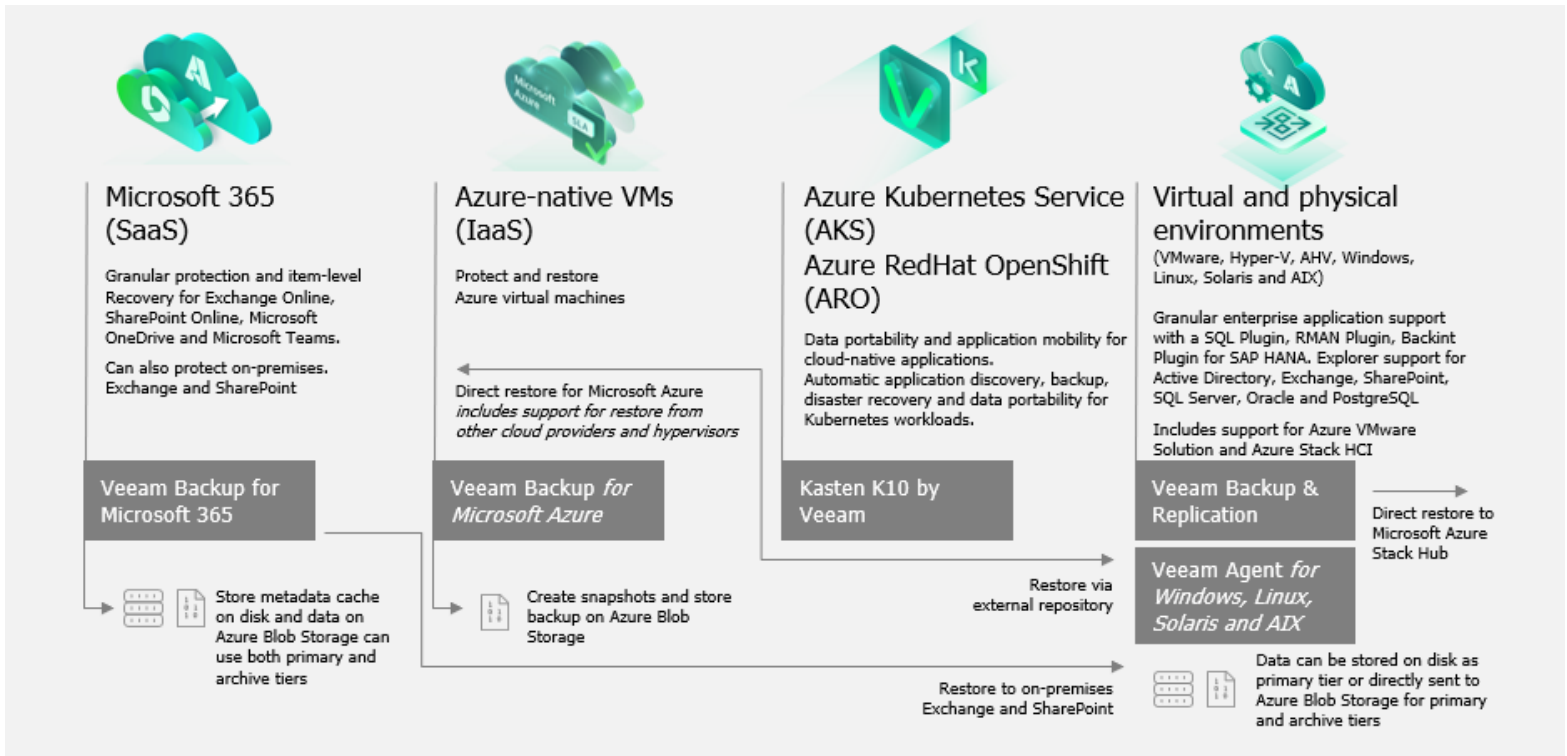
Microsoft 365 (SaaS)

Granular protection and item-level Recovery for Exchange Online, SharePoint Online, Microsoft OneDrive and Microsoft Teams.

Can also protect on-premises. Exchange and SharePoint

Veeam Backup for Microsoft 365

Store metadata cache on disk and data on Azure Blob Storage can use both primary and archive tiers

Azure-native VMs (IaaS)

Protect and restore Azure virtual machines

Direct restore for Microsoft Azure *includes support for restore from other cloud providers and hypervisors*

Veeam Backup *for Microsoft Azure*

Create snapshots and store backup on Azure Blob Storage

Azure Kubernetes Service (AKS)
Azure RedHat OpenShift (ARO)

Data portability and application mobility for cloud-native applications.
Automatic application discovery, backup, disaster recovery and data portability for Kubernetes workloads.

Kasten K10 by Veeam

Restore via external repository

Restore to on-premises Exchange and SharePoint

Virtual and physical environments
(VMware, Hyper-V, AHV, Windows, Linux, Solaris and AIX)

Granular enterprise application support with a SQL Plugin, RMAN Plugin, Backint Plugin for SAP HANA. Explorer support for Active Directory, Exchange, SharePoint, SQL Server, Oracle and PostgreSQL

Includes support for Azure VMware Solution and Azure Stack HCI

Veeam Backup & Replication

Direct restore to Microsoft Azure Stack Hub

Veeam Agent *for Windows, Linux, Solaris and AIX*

Data can be stored on disk as primary tier or directly sent to Azure Blob Storage for primary and archive tiers